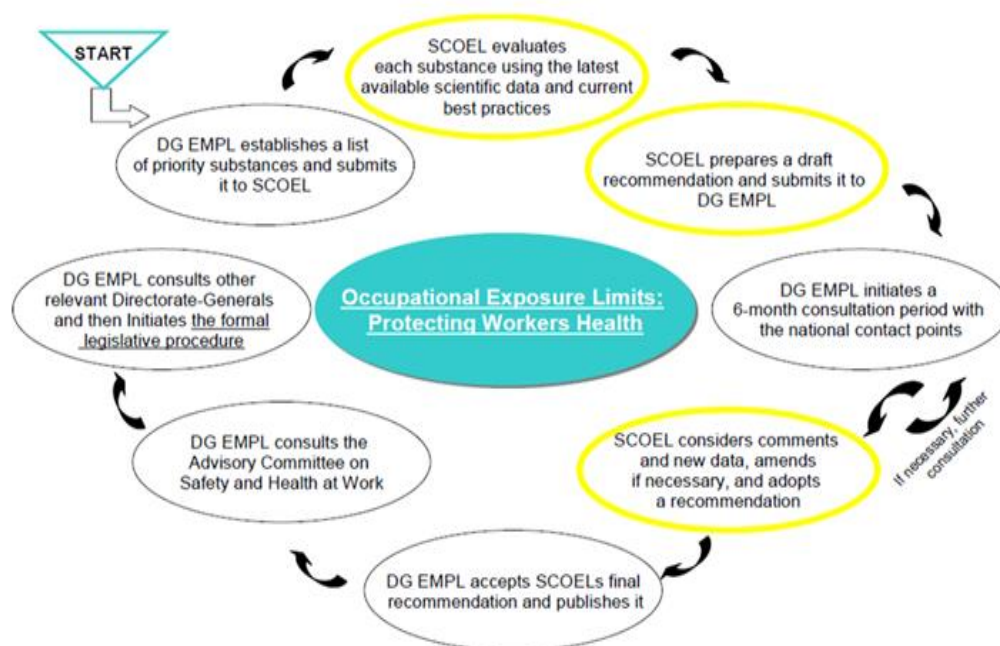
START

DG EMPL establishes a list of priority substances and submits it to SCOEL

SCOEL evaluates each substance using the latest available scientific data and current best practices

SCOEL prepares a draft recommendation and submits it to DG EMPL

DG EMPL initiates a 6-month consultation period with the national contact points

If necessary, further consultation

SCOEL considers comments and new data, amends if necessary, and adopts a recommendation

DG EMPL accepts SCOELs final recommendation and publishes it

DG EMPL consults the Advisory Committee on Safety and Health at Work

DG EMPL consults other relevant Directorate-Generals and then Initiates the formal legislative procedure

Occupational Exposure Limits: Protecting Workers Health